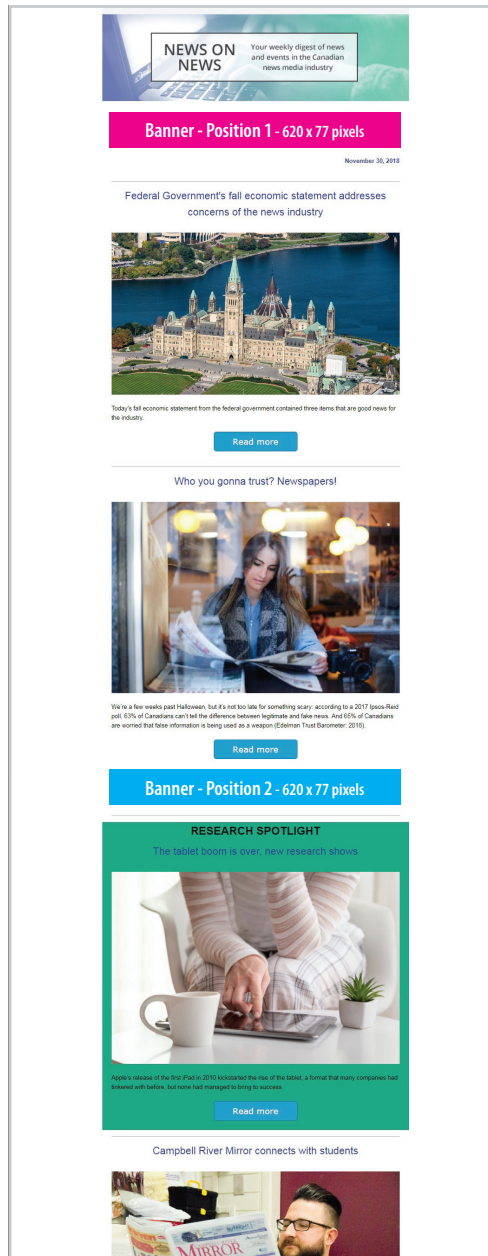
NEWS ON NEWS

Your weekly digest of news and events in the Canadian news media industry

Banner - Position 1 - 620 x 77 pixels

November 30, 2018

Federal Government's fall economic statement addresses concerns of the news industry

Today's fall economic statement from the federal government contained three items that are good news for the industry.

Read more

Who you gonna trust? Newspapers!

We're a few weeks past Halloween, but it's not too late for something scary: according to a 2017 Ipsos-Reid poll, 63% of Canadians can't tell the difference between legitimate and fake news. And 65% of Canadians are worried that false information is being used as a weapon (Edelman Trust Barometer: 2018).

Read more

Banner - Position 2 - 620 x 77 pixels

RESEARCH SPOTLIGHT

The tablet boom is over, new research shows

Apple's release of the first iPad in 2010 kickstarted the rise of the tablet, a format that many companies had tinkered with before, but none had managed to bring to success.

Read more

Campbell River Mirror connects with students

MIRROR